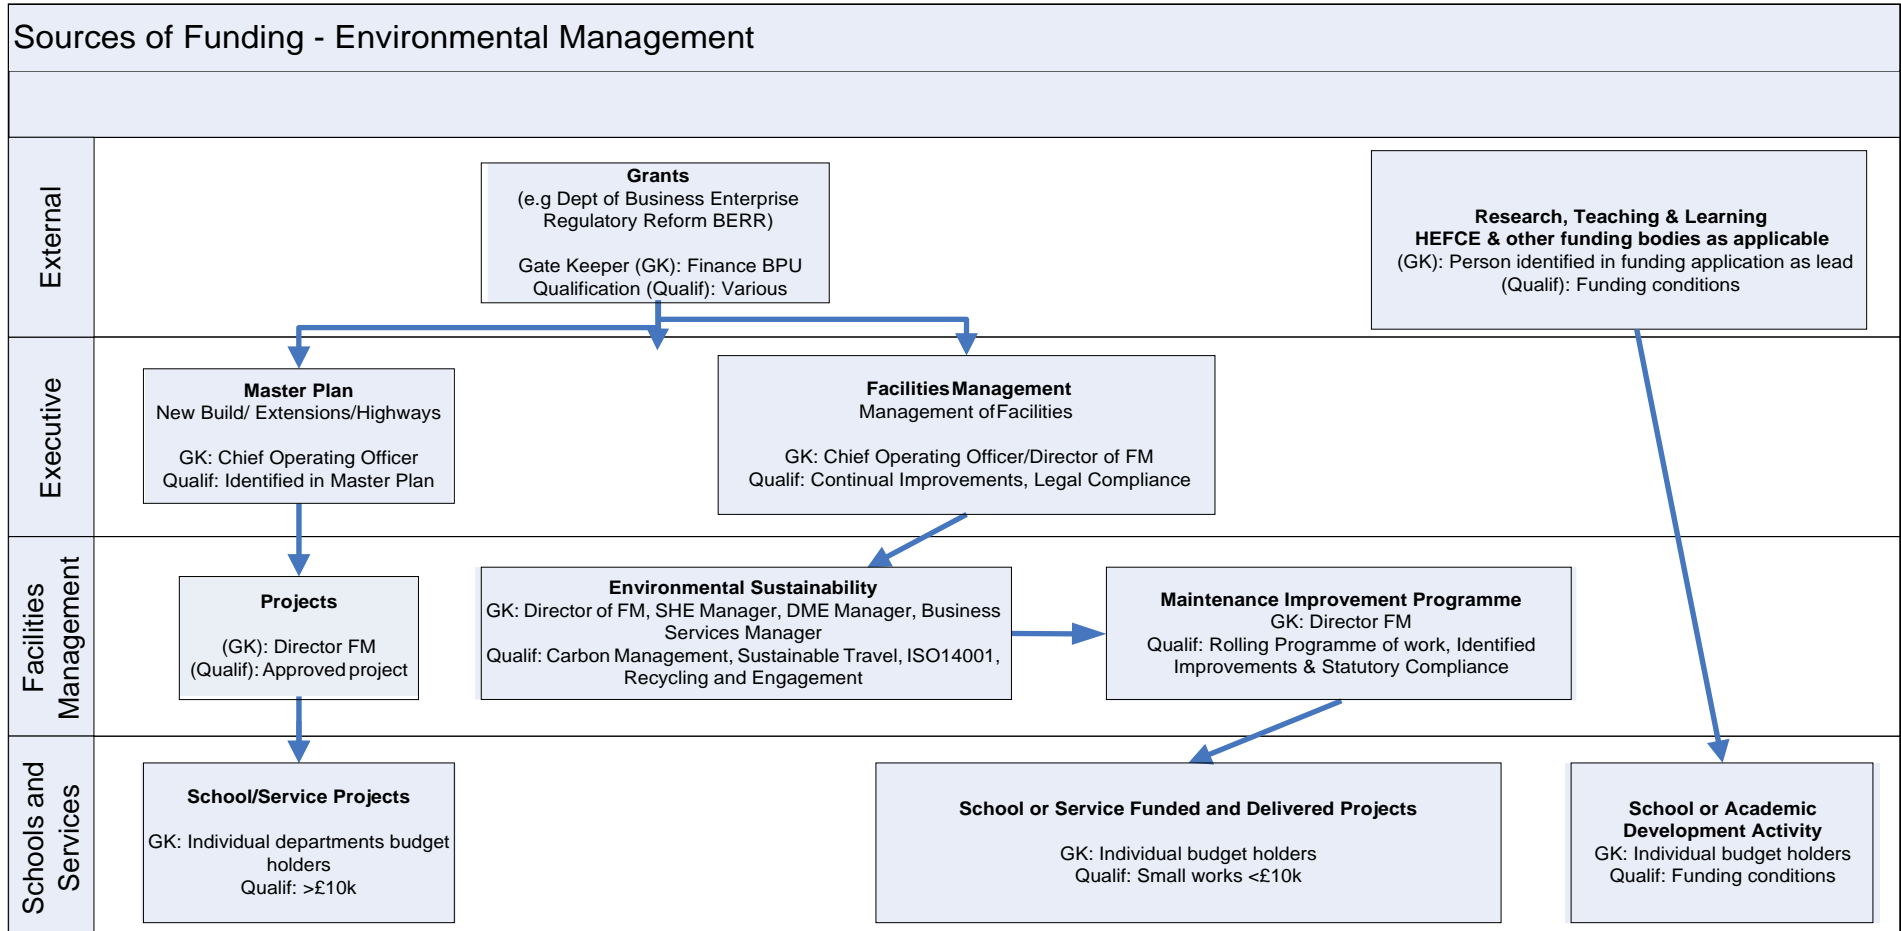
Sources of Funding - Environmental Management

External

Grants
(e.g Dept of Business Enterprise Regulatory Reform BERR)

Gate Keeper (GK): Finance BPU
Qualification (Qualif): Various

Research, Teaching & Learning
HEFCE & other funding bodies as applicable
(GK): Person identified in funding application as lead
(Qualif): Funding conditions

Executive

Master Plan
New Build/ Extensions/Highways

GK: Chief Operating Officer
Qualif: Identified in Master Plan

Facilities Management
Management of Facilities

GK: Chief Operating Officer/Director of FM
Qualif: Continual Improvements, Legal Compliance

Facilities Management

Projects

(GK): Director FM
(Qualif): Approved project

Environmental Sustainability
GK: Director of FM, SHE Manager, DME Manager, Business Services Manager
Qualif: Carbon Management, Sustainable Travel, ISO14001, Recycling and Engagement

Maintenance Improvement Programme
GK: Director FM
Qualif: Rolling Programme of work, Identified Improvements & Statutory Compliance

Schools and Services

School/Service Projects

GK: Individual departments budget holders
Qualif: >£10k

School or Service Funded and Delivered Projects

GK: Individual budget holders
Qualif: Small works <£10k

School or Academic Development Activity
GK: Individual budget holders
Qualif: Funding conditions